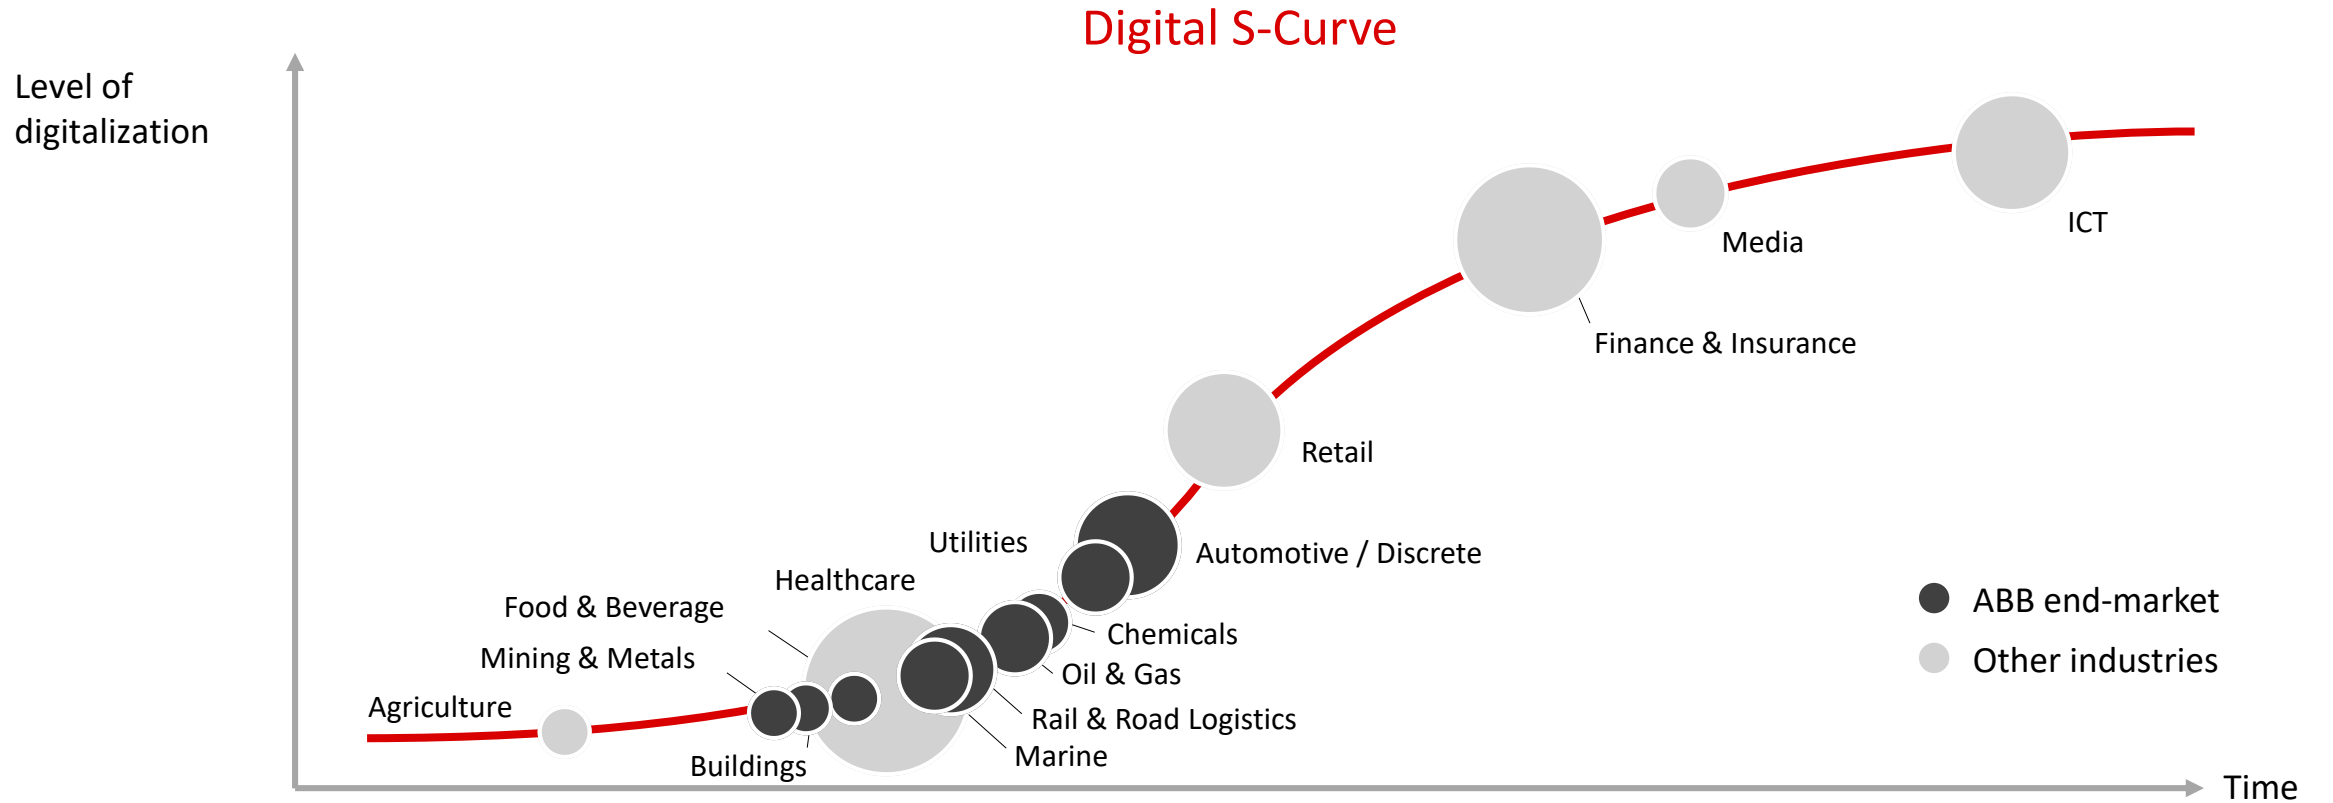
Digital S-Curve

Level of digitalization

ICT

Media

Finance & Insurance

Retail

Automotive / Discrete

Utilities

Healthcare

Food & Beverage

Mining & Metals

Agriculture

Chemicals

Oil & Gas

Rail & Road Logistics

Marine

Buildings

ABB end-market

Other industries

Time